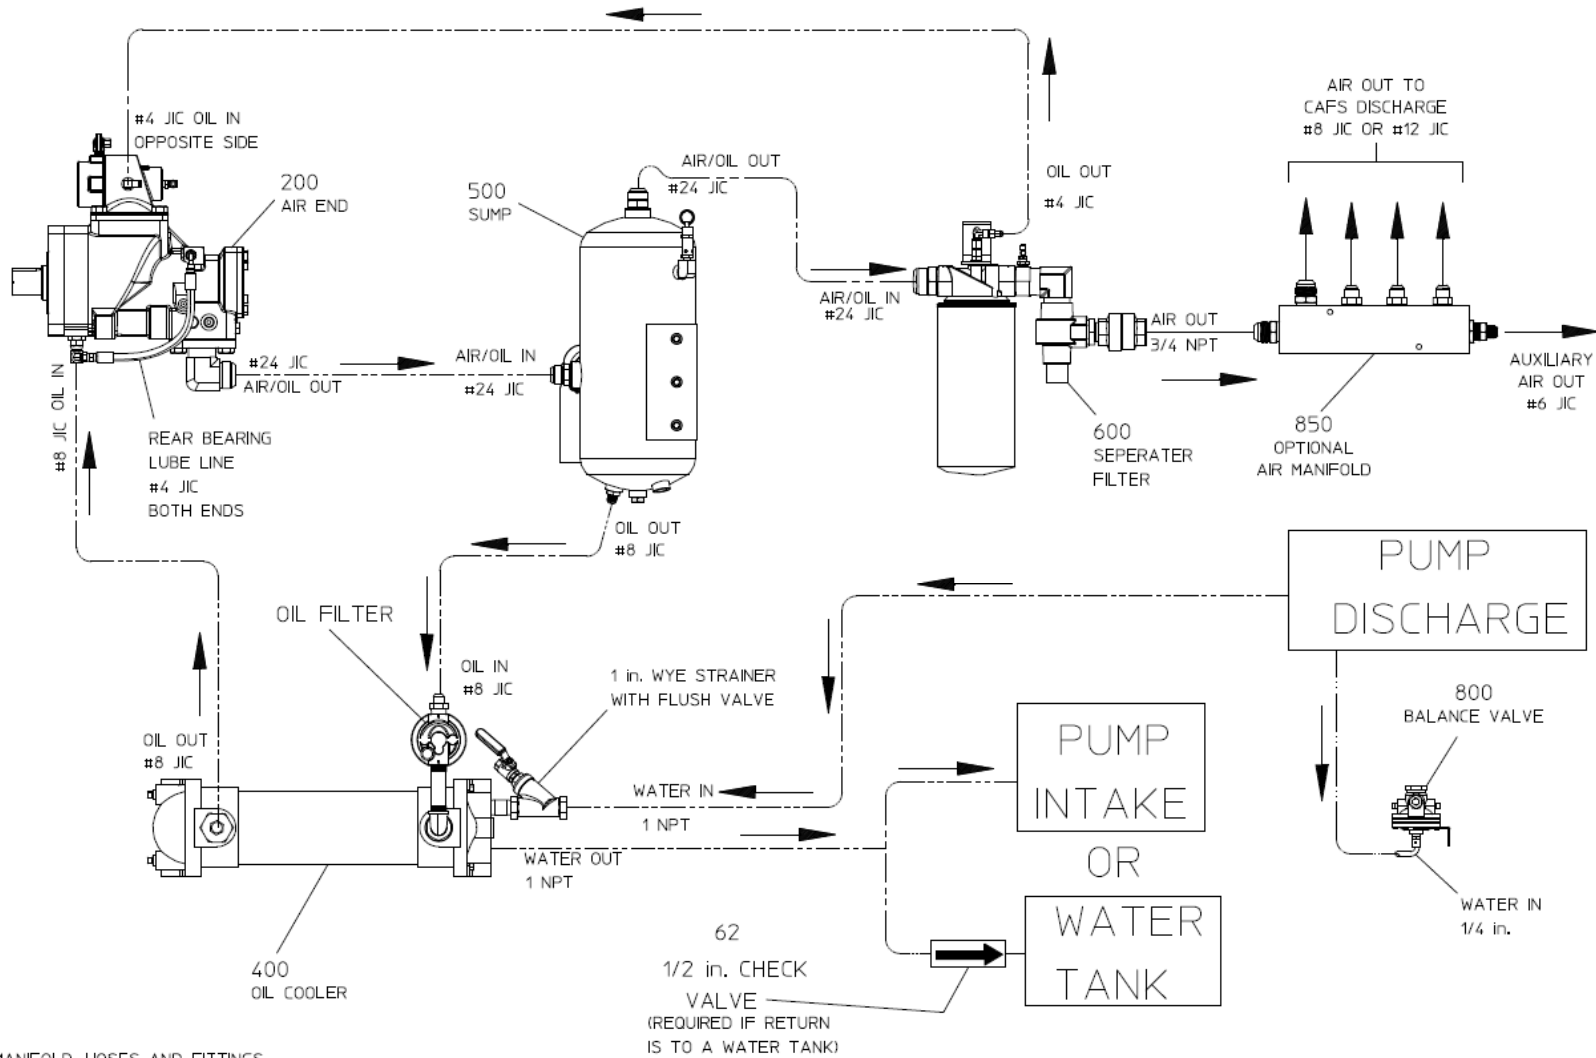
#4 JIC OIL IN
OPPOSITE SIDE

200
AIR END

500
SUMP

AIR/OIL OUT
#24 JIC

OIL OUT
#4 JIC

AIR OUT TO
CAFS DISCHARGE
#8 JIC OR #12 JIC

AIR/OIL IN
#24 JIC

AIR OUT
3/4 NPT

AUXILIARY
AIR OUT
#6 JIC

#24 JIC
AIR/OIL OUT

AIR/OIL IN
#24 JIC

#8 JIC OIL IN

REAR BEARING
LUBE LINE
#4 JIC
BOTH ENDS

600
SEPERATER
FILTER

850
OPTIONAL
AIR MANIFOLD

OIL OUT
#8 JIC

PUMP
DISCHARGE

OIL FILTER

OIL IN
#8 JIC

1 in. WYE STRAINER
WITH FLUSH VALVE

800
BALANCE VALVE

OIL OUT
#8 JIC

PUMP
INTAKE
OR

WATER IN
1 NPT

WATER OUT
1 NPT

WATER
TANK

WATER IN
1/4 in.

400
OIL COOLER

62
1/2 in. CHECK
VALVE
(REQUIRED IF RETURN
IS TO A WATER TANK)

MANIFOLD, HOSES AND FITTINGS